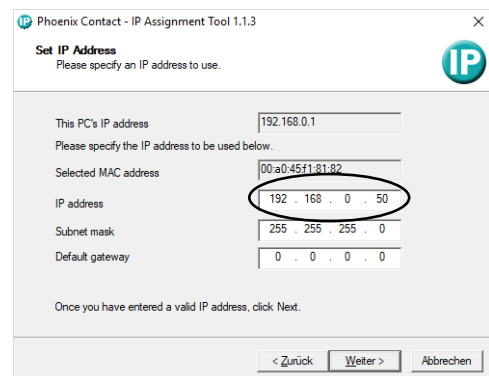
IP Phoenix Contact - IP Assignment Tool 1.1.3

×

Set IP Address
Please specify an IP address to use.

IP

This PC's IP address 192.168.0.1

Please specify the IP address to be used below.

Selected MAC address 00:a0:45f1:81:82

IP address 192 . 168 . 0 . 50

Subnet mask 255 . 255 . 255 . 0

Default gateway 0 . 0 . 0 . 0

Once you have entered a valid IP address, click Next.

< Zurück Weiter > Abbrechen